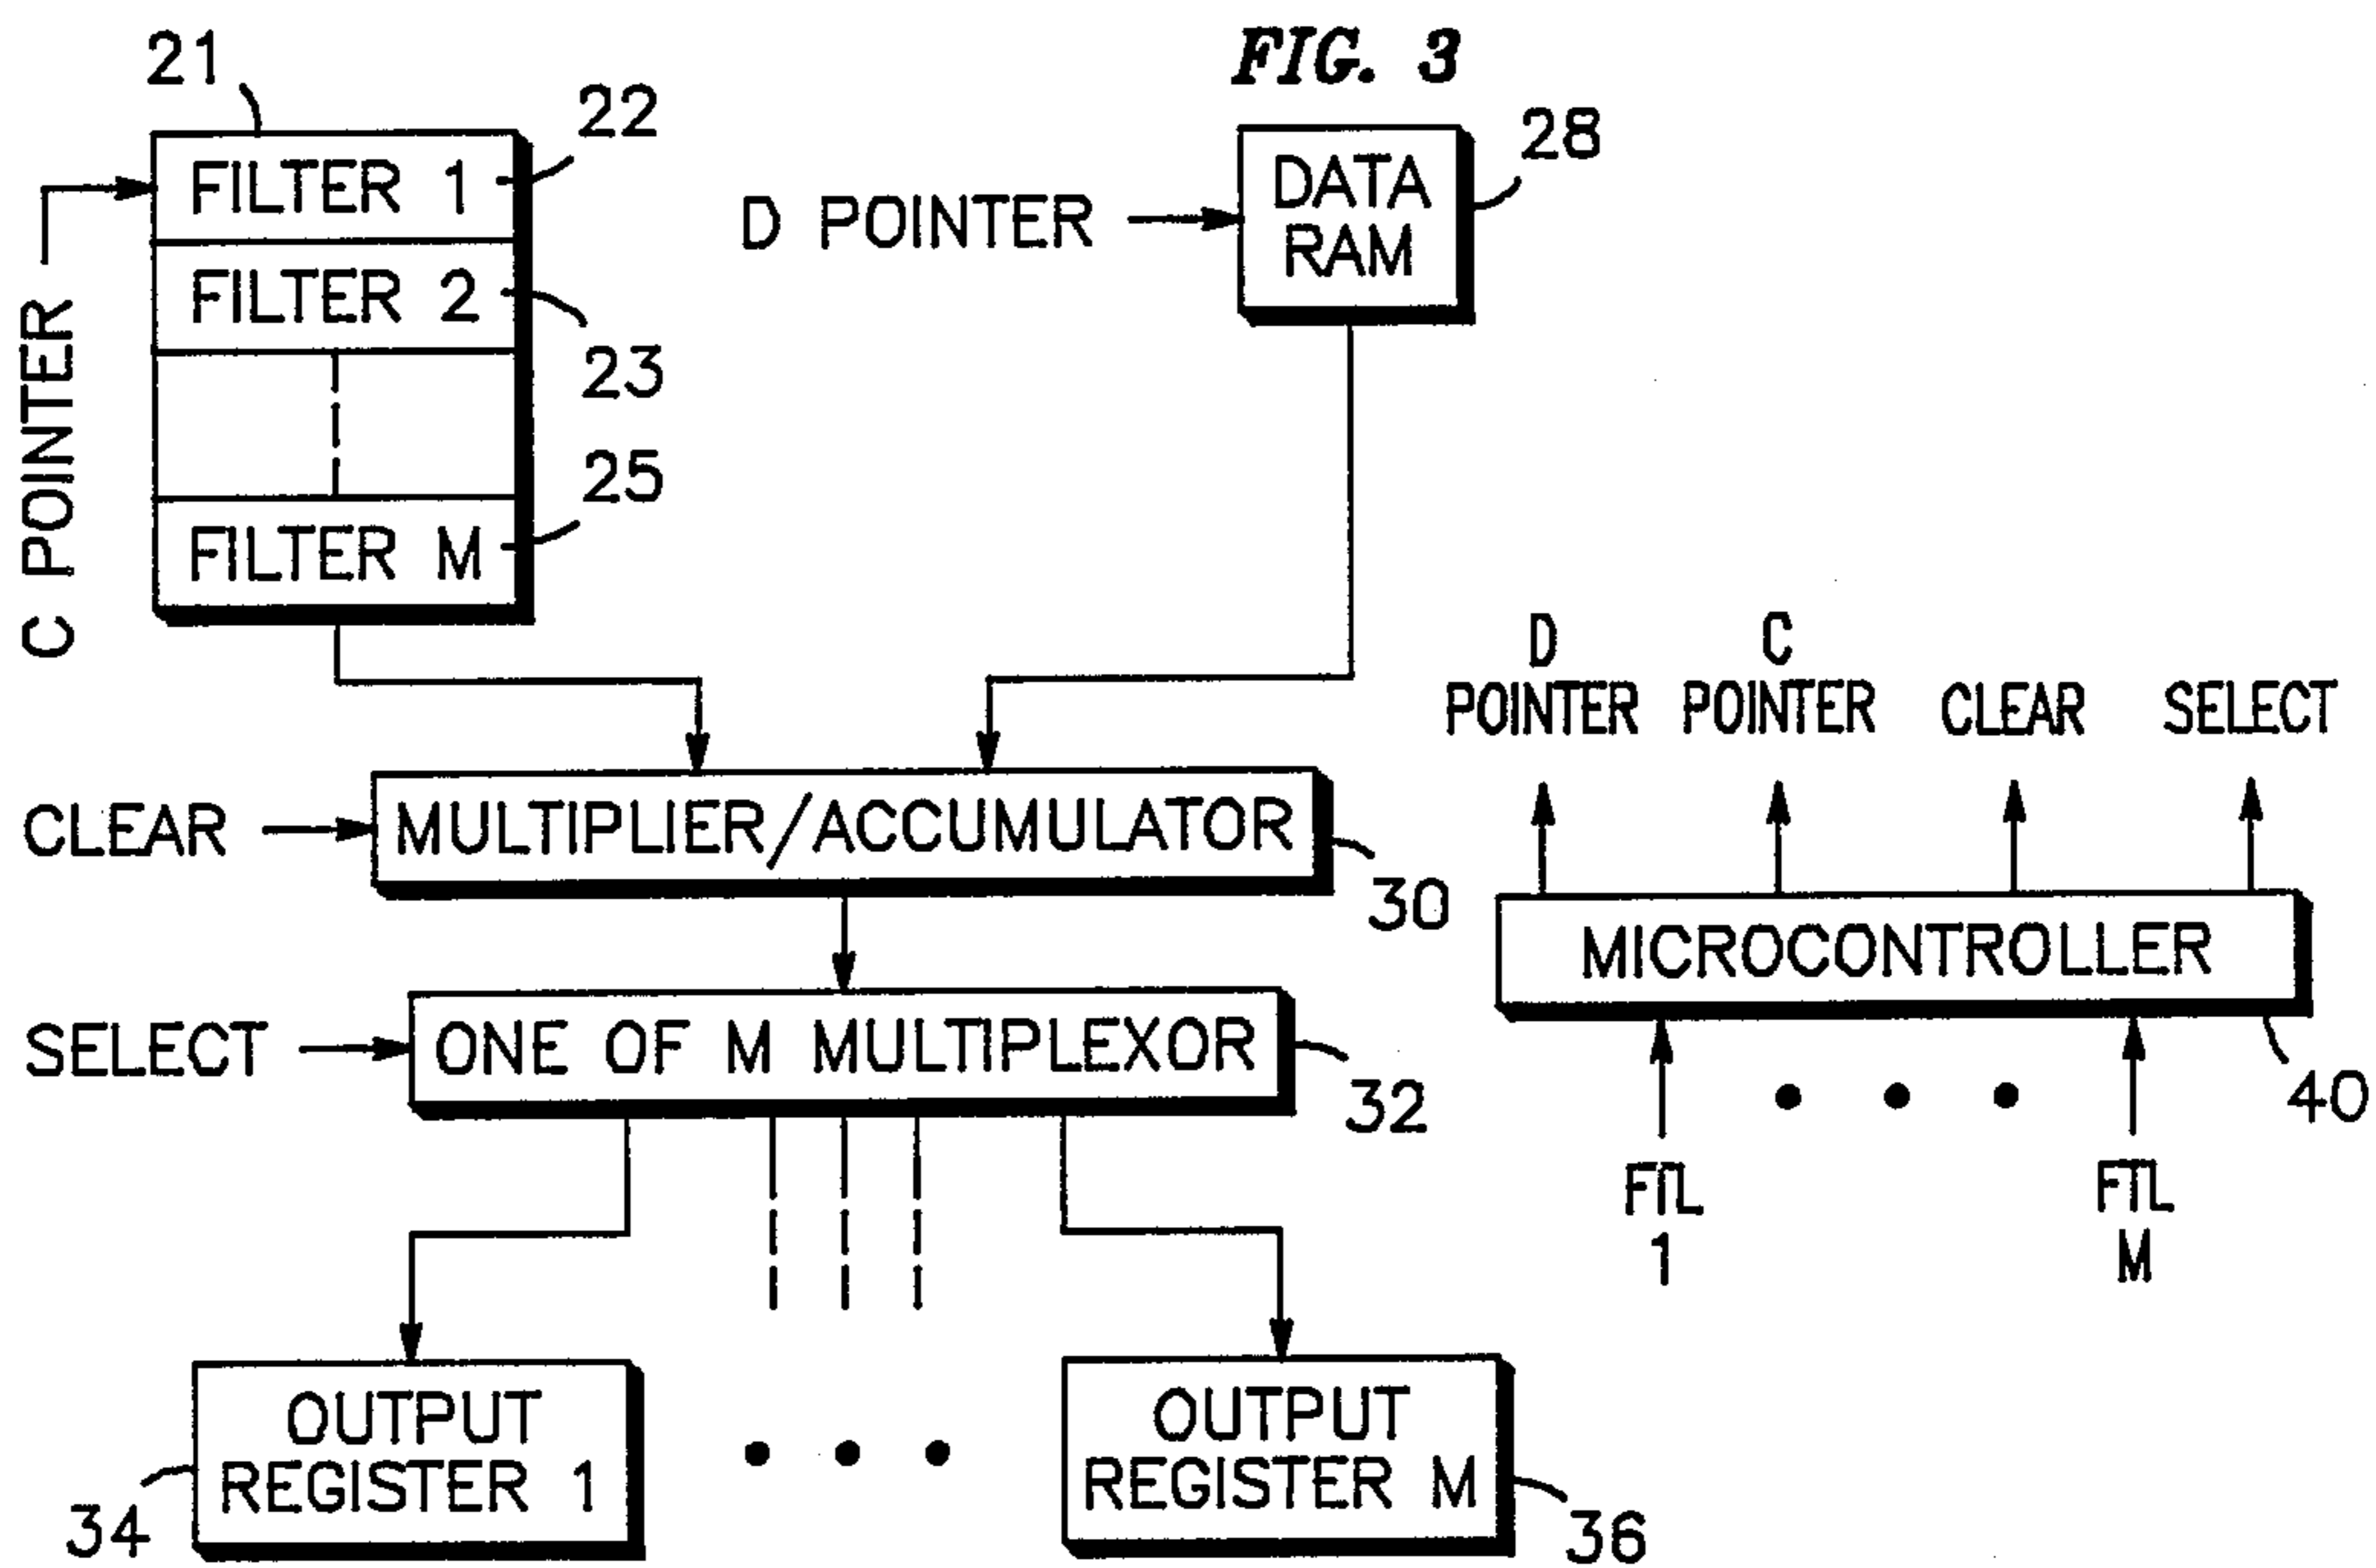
FIG. 3

21

22

FILTER 1

FILTER 2

23

25

FILTER M

C POINTER

D POINTER

DATA RAM

28

CLEAR

MULTIPLIER/ACCUMULATOR

30

SELECT

ONE OF M MULTIPLEXOR

32

OUTPUT REGISTER 1

34

• • •

OUTPUT REGISTER M

36

D POINTER

C POINTER

CLEAR

SELECT

MICROCONTROLLER

40

FIL 1

• • •

FIL M